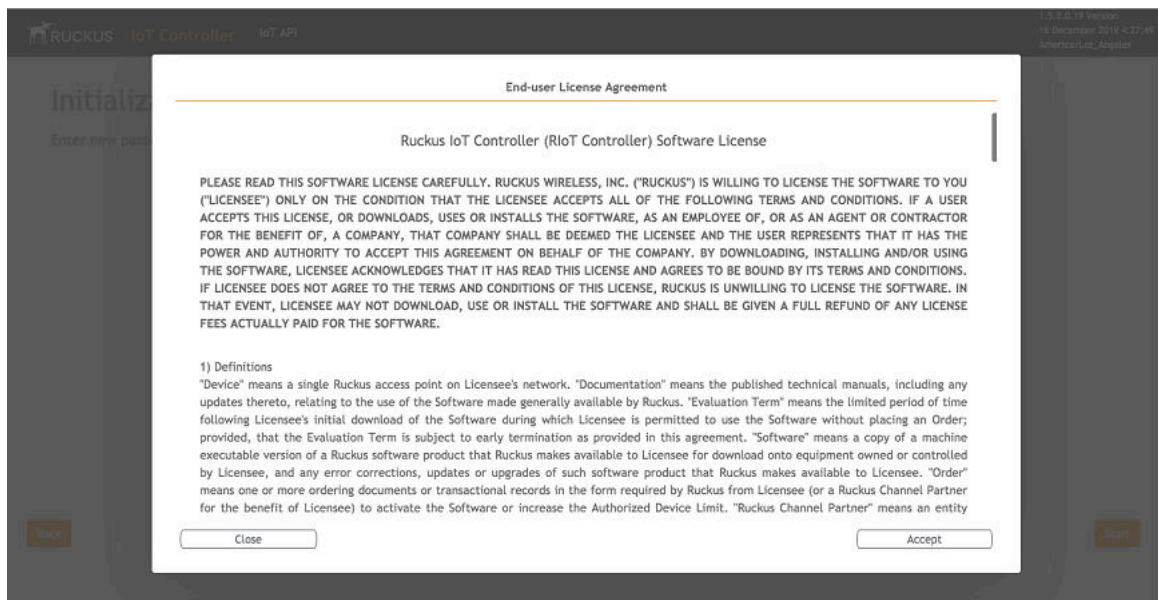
RUCKUS IoT Controller IoT API

1.5.0.0.19 Version
16 December 2019 4:37:49
America/Los_Angeles

Initializ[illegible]

Enter new pass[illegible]

End-user License Agreement

Ruckus IoT Controller (RIoT Controller) Software License

PLEASE READ THIS SOFTWARE LICENSE CAREFULLY. RUCKUS WIRELESS, INC. ("RUCKUS") IS WILLING TO LICENSE THE SOFTWARE TO YOU ("LICENSEE") ONLY ON THE CONDITION THAT THE LICENSEE ACCEPTS ALL OF THE FOLLOWING TERMS AND CONDITIONS. IF A USER ACCEPTS THIS LICENSE, OR DOWNLOADS, USES OR INSTALLS THE SOFTWARE, AS AN EMPLOYEE OF, OR AS AN AGENT OR CONTRACTOR FOR THE BENEFIT OF, A COMPANY, THAT COMPANY SHALL BE DEEMED THE LICENSEE AND THE USER REPRESENTS THAT IT HAS THE POWER AND AUTHORITY TO ACCEPT THIS AGREEMENT ON BEHALF OF THE COMPANY. BY DOWNLOADING, INSTALLING AND/OR USING THE SOFTWARE, LICENSEE ACKNOWLEDGES THAT IT HAS READ THIS LICENSE AND AGREES TO BE BOUND BY ITS TERMS AND CONDITIONS. IF LICENSEE DOES NOT AGREE TO THE TERMS AND CONDITIONS OF THIS LICENSE, RUCKUS IS UNWILLING TO LICENSE THE SOFTWARE. IN THAT EVENT, LICENSEE MAY NOT DOWNLOAD, USE OR INSTALL THE SOFTWARE AND SHALL BE GIVEN A FULL REFUND OF ANY LICENSE FEES ACTUALLY PAID FOR THE SOFTWARE.

1) Definitions
"Device" means a single Ruckus access point on Licensee's network. "Documentation" means the published technical manuals, including any updates thereto, relating to the use of the Software made generally available by Ruckus. "Evaluation Term" means the limited period of time following Licensee's initial download of the Software during which Licensee is permitted to use the Software without placing an Order; provided, that the Evaluation Term is subject to early termination as provided in this agreement. "Software" means a copy of a machine executable version of a Ruckus software product that Ruckus makes available to Licensee for download onto equipment owned or controlled by Licensee, and any error corrections, updates or upgrades of such software product that Ruckus makes available to Licensee. "Order" means one or more ordering documents or transactional records in the form required by Ruckus from Licensee (or a Ruckus Channel Partner for the benefit of Licensee) to activate the Software or increase the Authorized Device Limit. "Ruckus Channel Partner" means an entity

Back

Close

Accept

Start